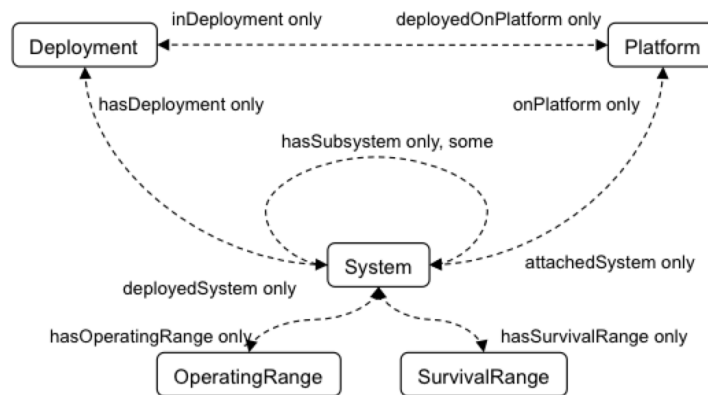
inDeployment only
deployedOnPlatform only
Deployment
Platform
hasDeployment only
onPlatform only
hasSubsystem only, some
System
deployedSystem only
attachedSystem only
hasOperatingRange only
hasSurvivalRange only
OperatingRange
SurvivalRange